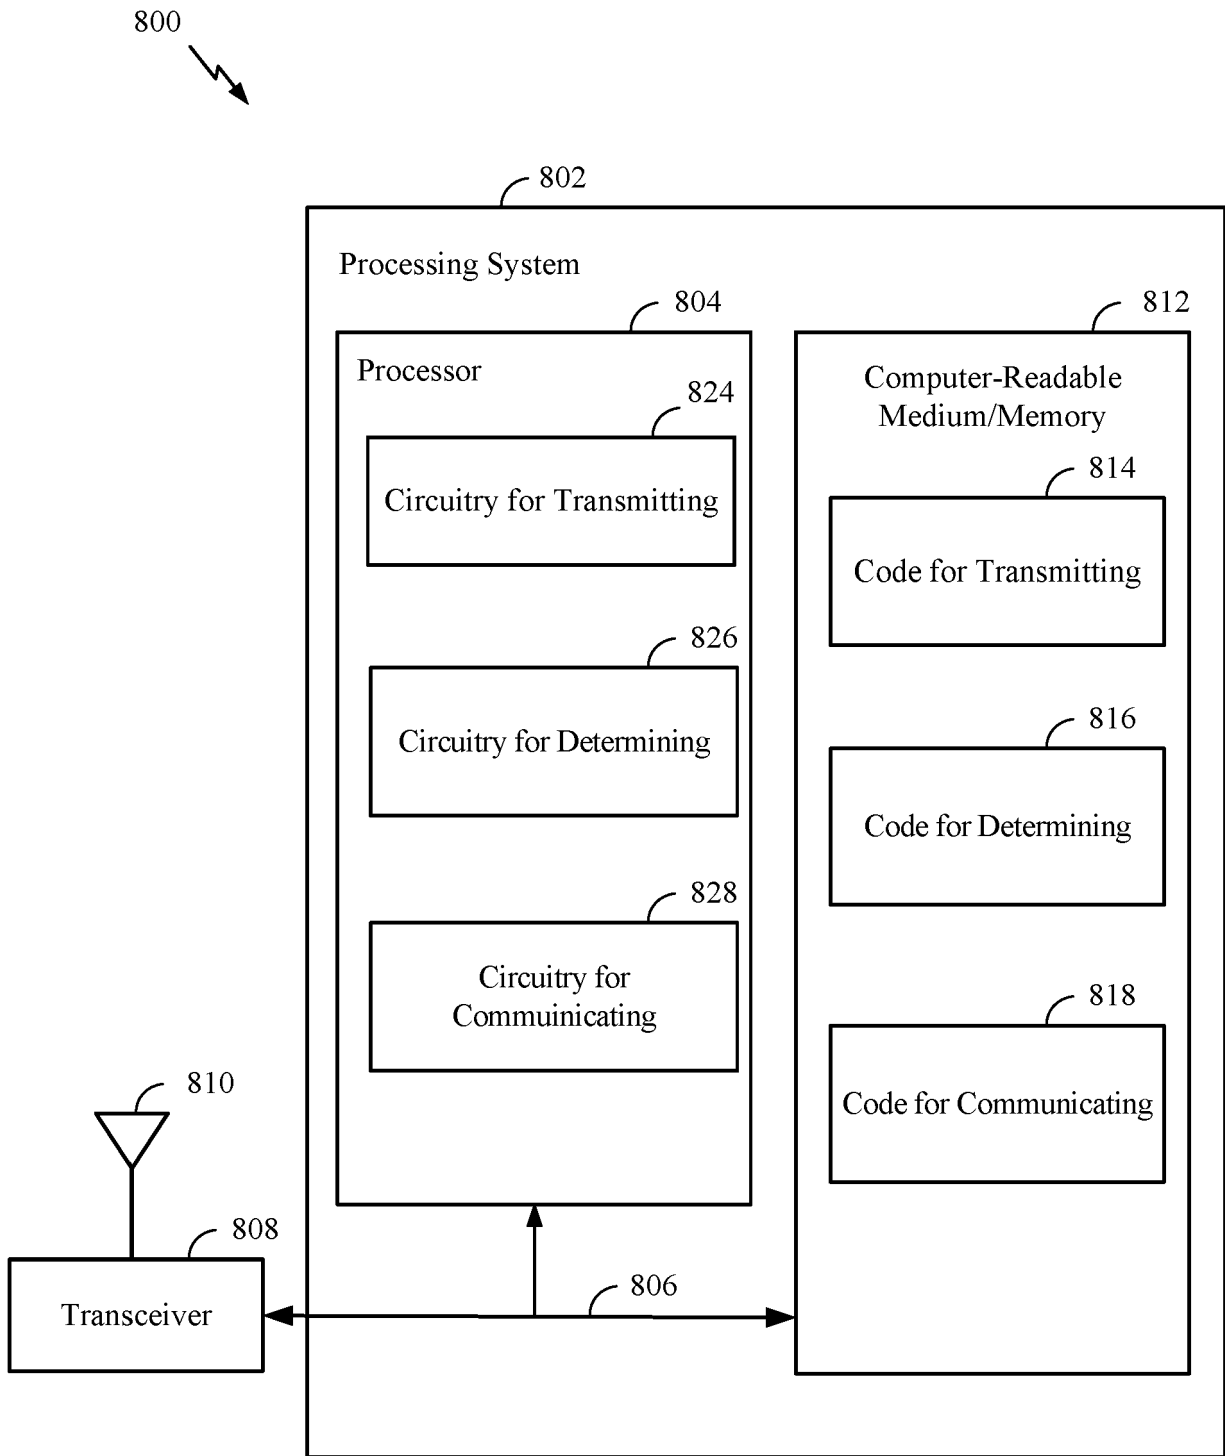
800

802

Processing System

804

Processor

824

Circuitry for Transmitting

826

Circuitry for Determining

828

Circuitry for Commuinicating

812

Computer-Readable Medium/Memory

814

Code for Transmitting

816

Code for Determining

818

Code for Communicating

810

808

Transceiver

806